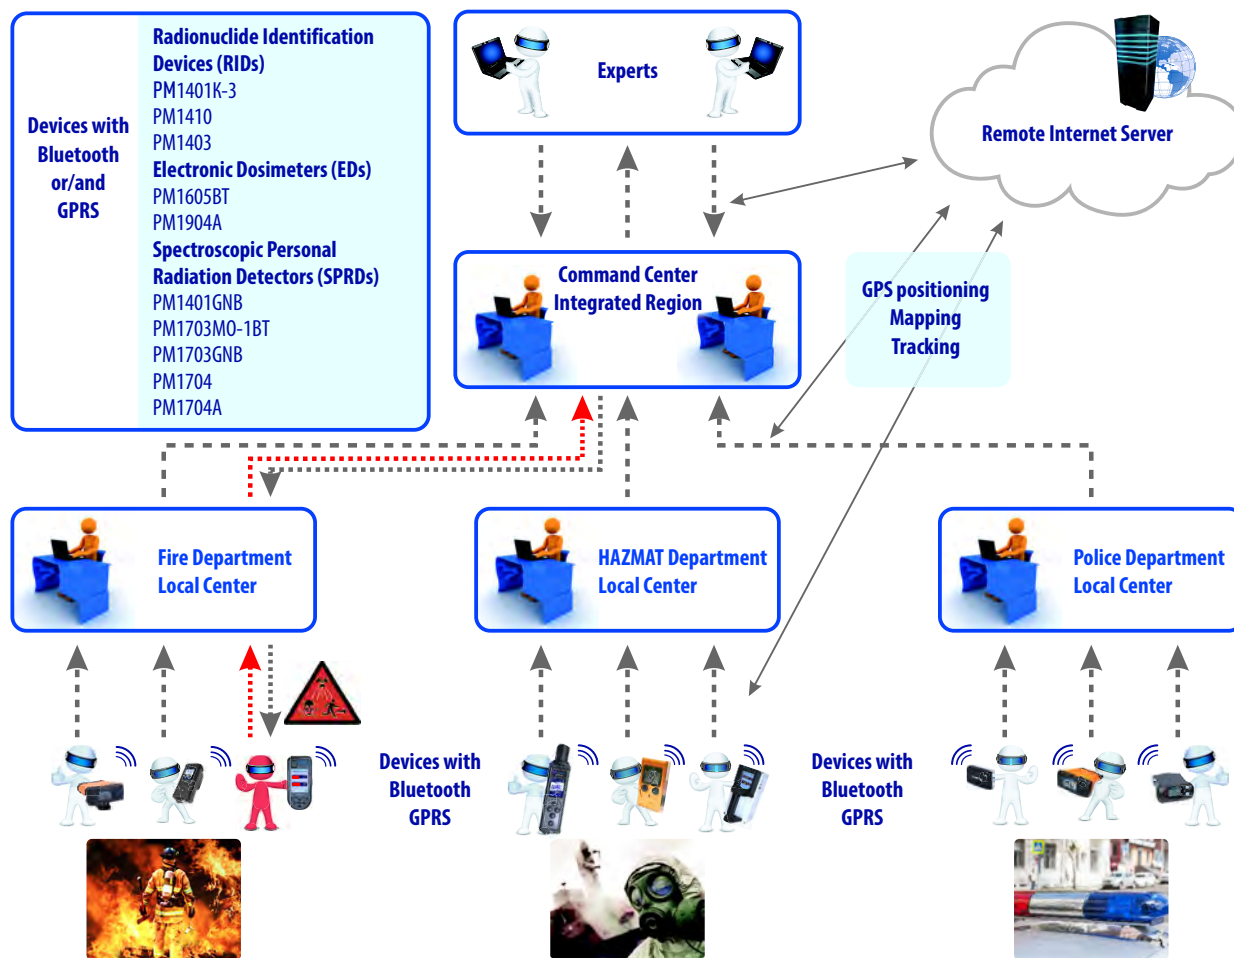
Devices with Bluetooth or/and GPRS

Radionuclide Identification Devices (RIDs)
PM1401K-3
PM1410
PM1403
Electronic Dosimeters (EDs)
PM1605BT
PM1904A
Spectroscopic Personal Radiation Detectors (SPRDs)
PM1401GNB
PM1703MO-1BT
PM1703GNB
PM1704
PM1704A

Experts

Remote Internet Server

Command Center Integrated Region

GPS positioning
Mapping
Tracking

Fire Department Local Center

HAZMAT Department Local Center

Police Department Local Center

Devices with Bluetooth GPRS

Devices with Bluetooth GPRS